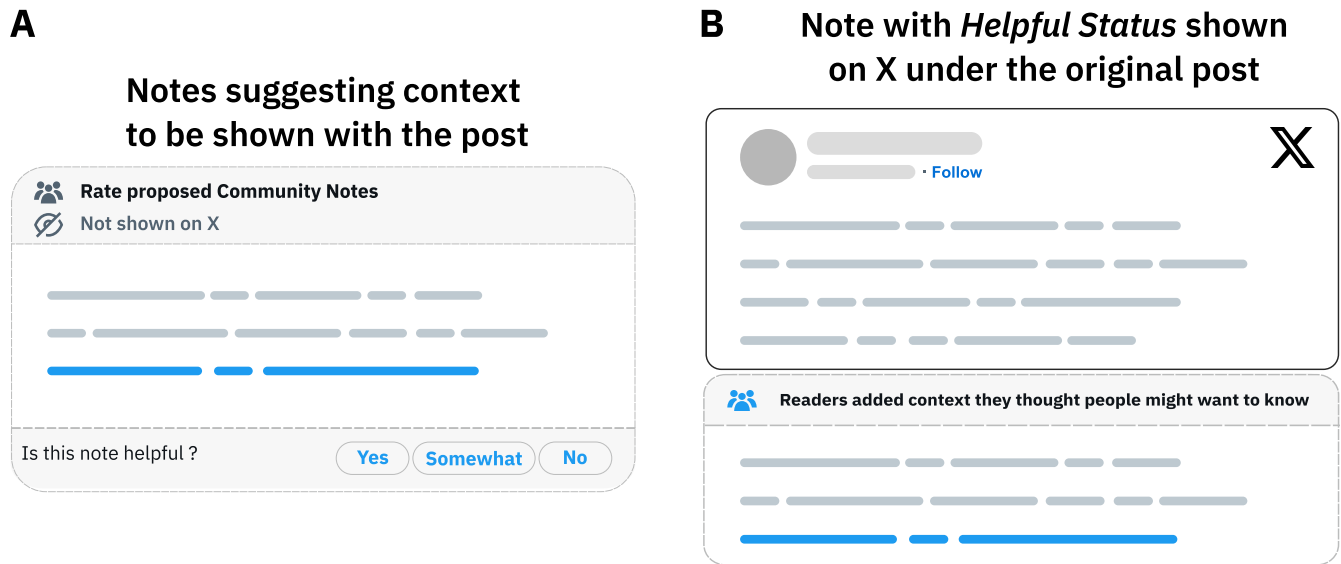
A

Notes suggesting context to be shown with the post

Rate proposed Community Notes

Not shown on X

Is this note helpful ?

Yes

Somewhat

No

B

Note with *Helpful Status* shown on X under the original post

· Follow

X

Readers added context they thought people might want to know